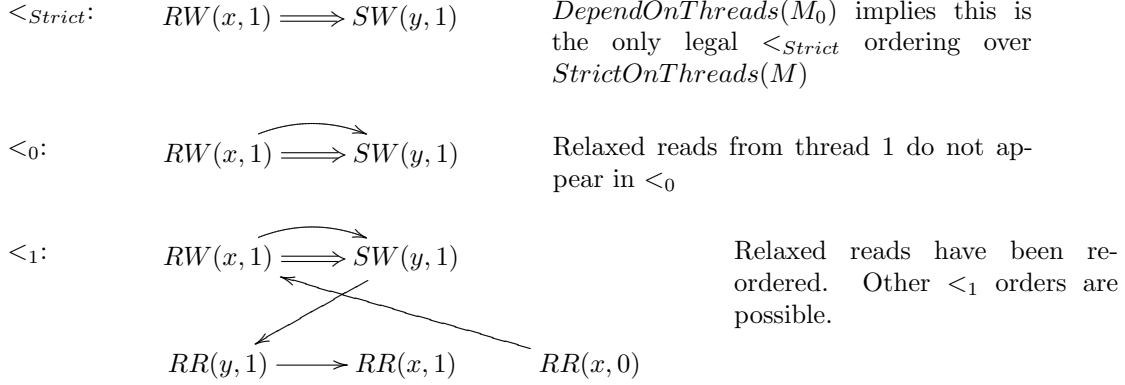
$<_{Strict}$: $RW(x,1) \Longrightarrow SW(y,1)$

$DependOnThreads(M_0)$ implies this is the only legal $<_{Strict}$ ordering over $StrictOnThreads(M)$

$<_0$: $RW(x,1) \Longrightarrow SW(y,1)$

Relaxed reads from thread 1 do not appear in $<_0$

$<_1$: $RW(x,1) \Longrightarrow SW(y,1)$

$RR(y,1) \longrightarrow RR(x,1)$ $RR(x,0)$

Relaxed reads have been reordered. Other $<_1$ orders are possible.